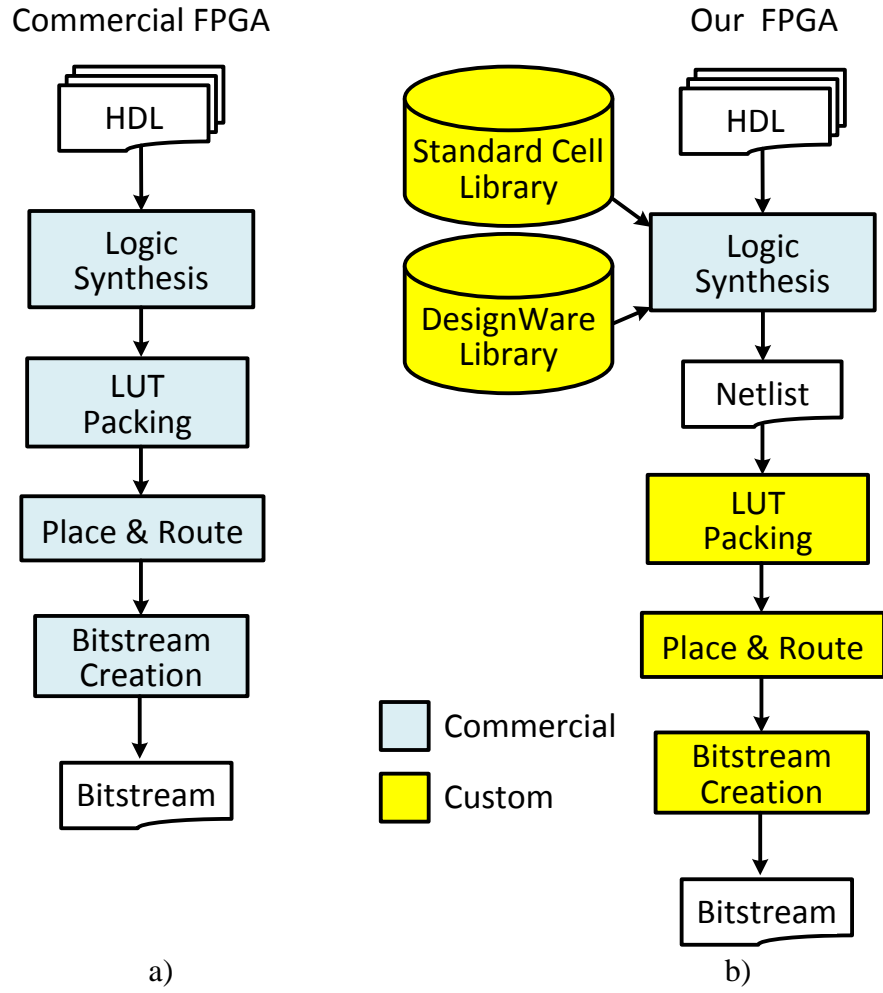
Commercial FPGA

HDL

Logic Synthesis

LUT Packing

Place & Route

Bitstream Creation

Bitstream

a)

Our FPGA

Standard Cell Library

DesignWare Library

HDL

Logic Synthesis

Netlist

LUT Packing

Place & Route

Bitstream Creation

Bitstream

Commercial

Custom

b)